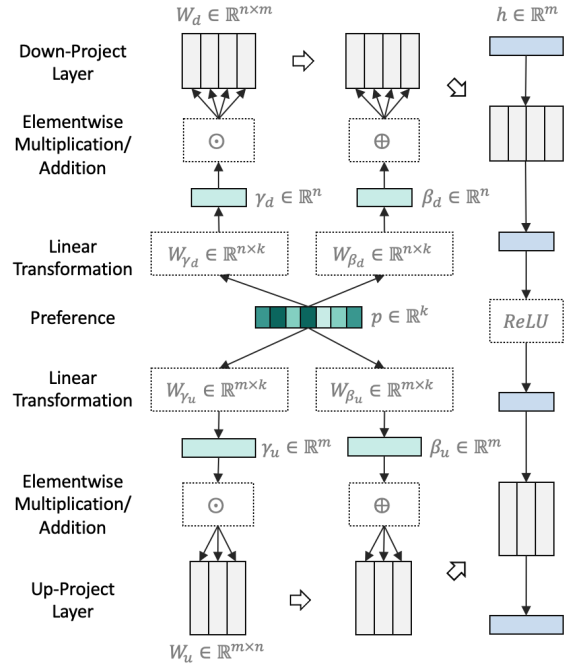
$W_d \in \mathbb{R}^{n \times m}$

$h \in \mathbb{R}^m$

Down-Project Layer

Elementwise Multiplication/ Addition

$\odot$

$\oplus$

$\gamma_d \in \mathbb{R}^n$

$\beta_d \in \mathbb{R}^n$

Linear Transformation

$W_{\gamma_d} \in \mathbb{R}^{n \times k}$

$W_{\beta_d} \in \mathbb{R}^{n \times k}$

Preference

$p \in \mathbb{R}^k$

$ReLU$

Linear Transformation

$W_{\gamma_u} \in \mathbb{R}^{m \times k}$

$W_{\beta_u} \in \mathbb{R}^{m \times k}$

$\gamma_u \in \mathbb{R}^m$

$\beta_u \in \mathbb{R}^m$

Elementwise Multiplication/ Addition

$\odot$

$\oplus$

Up-Project Layer

$W_u \in \mathbb{R}^{m \times n}$